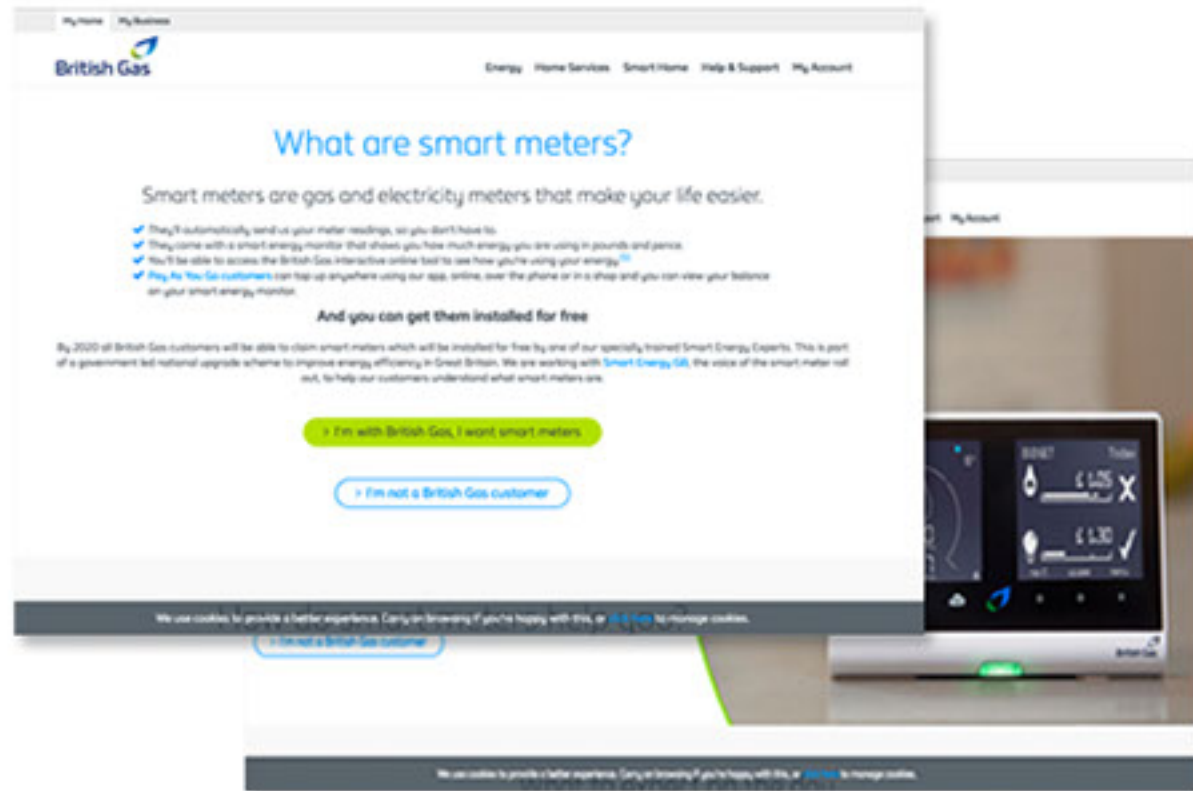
My Home My Business

British Gas

Energy Home Services Smart Home Help & Support My Account

What are smart meters?

Smart meters are gas and electricity meters that make your life easier.

They'll automatically send us your meter readings, so you don't have to.
They come with a smart energy monitor that shows you how much energy you are using in pounds and pence.
You'll be able to access the British Gas interactive online tool to see how you're using your energy
Pay As You Go customers can top up anywhere using our app, online, over the phone or in a shop and you can view your balance on your smart energy monitor.

And you can get them installed for free

By 2020 all British Gas customers will be able to claim smart meters which will be installed for free by one of our specially trained Smart Energy Experts. This is part of a government led national upgrade scheme to improve energy efficiency in Great Britain. We are working with Smart Energy GB, the voice of the smart meter roll out, to help our customers understand what smart meters are.

> I'm with British Gas, I want smart meters

> I'm not a British Gas customer

We use cookies to provide a better experience. Carry on browsing if you're happy with this, or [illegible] to manage cookies.

My Account

BUDGET Today
£ 1.25
£ 1.30

British Gas

> I'm not a British Gas customer

We use cookies to provide a better experience. Carry on browsing if you're happy with this, or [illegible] to manage cookies.